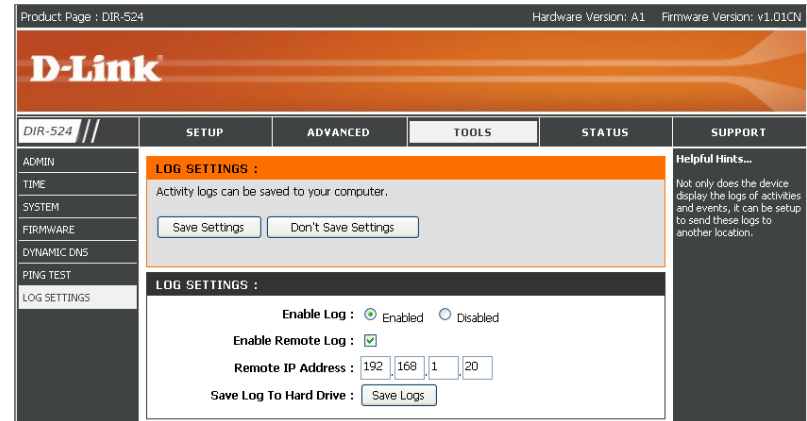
Product Page : DIR-524 Hardware Version: A1 Firmware Version: v1.01CN

D-Link

DIR-524

SETUP | ADVANCED | TOOLS | STATUS | SUPPORT

ADMIN
TIME
SYSTEM
FIRMWARE
DYNAMIC DNS
PING TEST
LOG SETTINGS

LOG SETTINGS :

Activity logs can be saved to your computer.

Save Settings | Don't Save Settings

LOG SETTINGS :

Enable Log : Enabled Disabled

Enable Remote Log :

Remote IP Address : 192 . 168 . 1 . 20

Save Log To Hard Drive : Save Logs

Helpful Hints...

Not only does the device display the logs of activities and events, it can be setup to send these logs to another location.